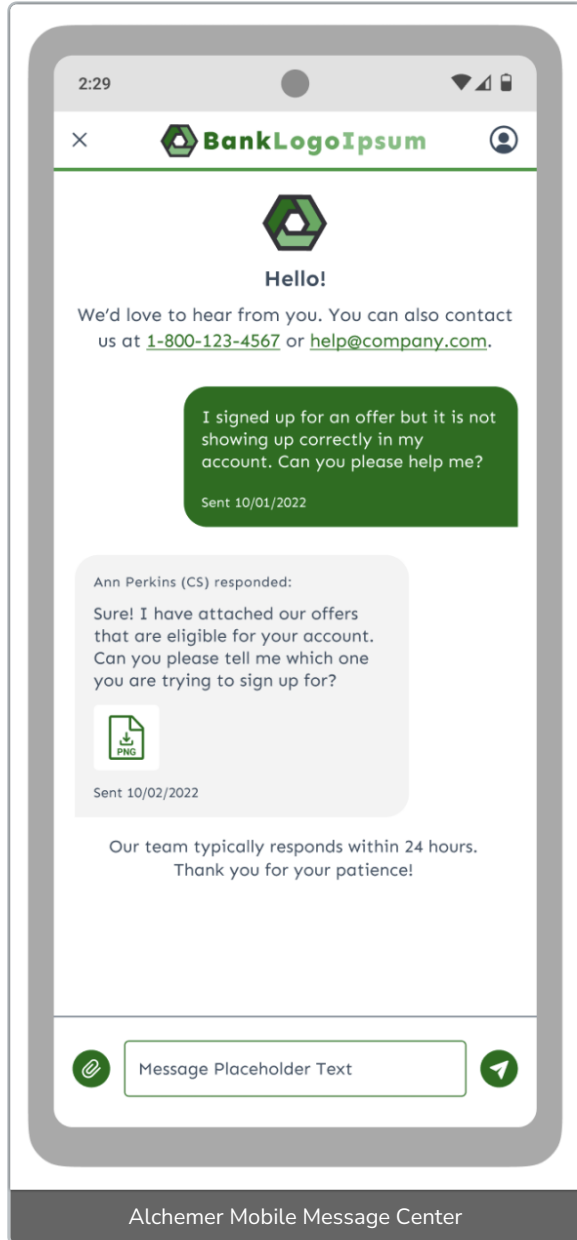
2:29

×

BankLogoIpsum

Hello!

We'd love to hear from you. You can also contact us at 1-800-123-4567 or help@company.com.

I signed up for an offer but it is not showing up correctly in my account. Can you please help me?

Sent 10/01/2022

Ann Perkins (CS) responded:

Sure! I have attached our offers that are eligible for your account. Can you please tell me which one you are trying to sign up for?

PNG

Sent 10/02/2022

Our team typically responds within 24 hours. Thank you for your patience!

Message Placeholder Text

Alchemer Mobile Message Center